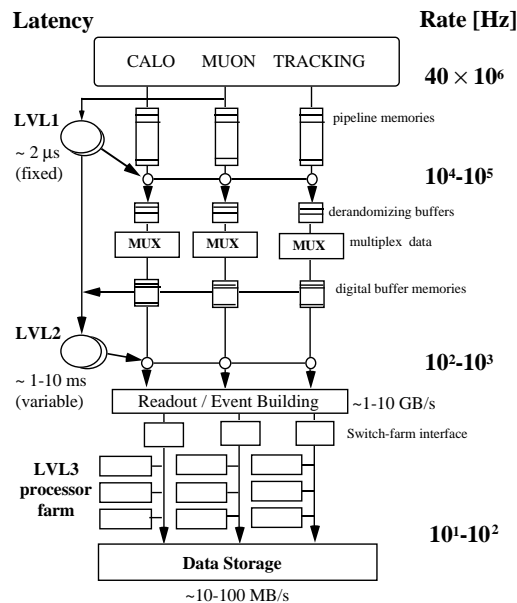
Latency

Rate [Hz]

CALO MUON TRACKING

$40 \times 10^6$

LVL1

~ 2 μs (fixed)

pipeline memories

$10^4$-$10^5$

derandomizing buffers

MUX MUX MUX

multiplex data

digital buffer memories

LVL2

~ 1-10 ms (variable)

$10^2$-$10^3$

Readout / Event Building

~1-10 GB/s

Switch-farm interface

LVL3 processor farm

$10^1$-$10^2$

Data Storage

~10-100 MB/s